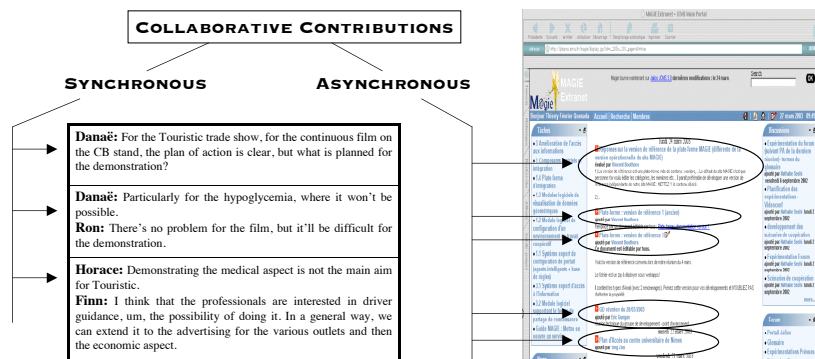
Collaborative Contributions

Synchronous

Asynchronous

**Danaë:** For the Touristic trade show, for the continuous film on the CB stand, the plan of action is clear, but what is planned for the demonstration?

**Danaë:** Particularly for the hypoglycemia, where it won't be possible.
**Ron:** There's no problem for the film, but it'll be difficult for the demonstration.

**Horace:** Demonstrating the medical aspect is not the main aim for Touristic.
**Finn:** I think that the professionals are interested in driver guidance, um, the possibility of doing it. In a general way, we can extend it to the advertising for the various outlets and then the economic aspect.

MAGIE Extranet

Magie Extranet

Search

OK

Tâches

Discussions

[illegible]